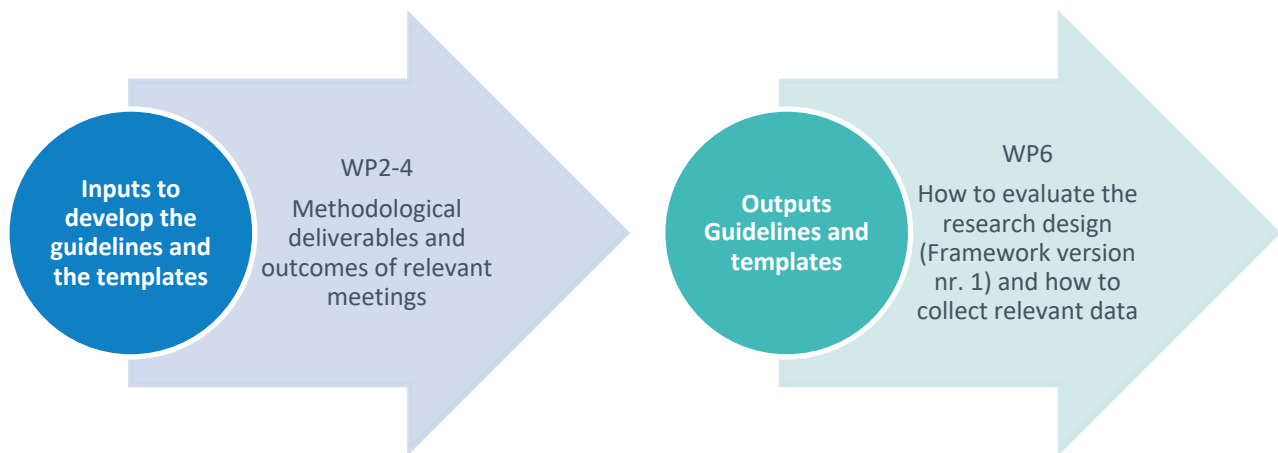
Inputs to develop the guidelines and the templates

WP2-4

Methodological deliverables and outcomes of relevant meetings

Outputs Guidelines and templates

WP6

How to evaluate the research design (Framework version nr. 1) and how to collect relevant data